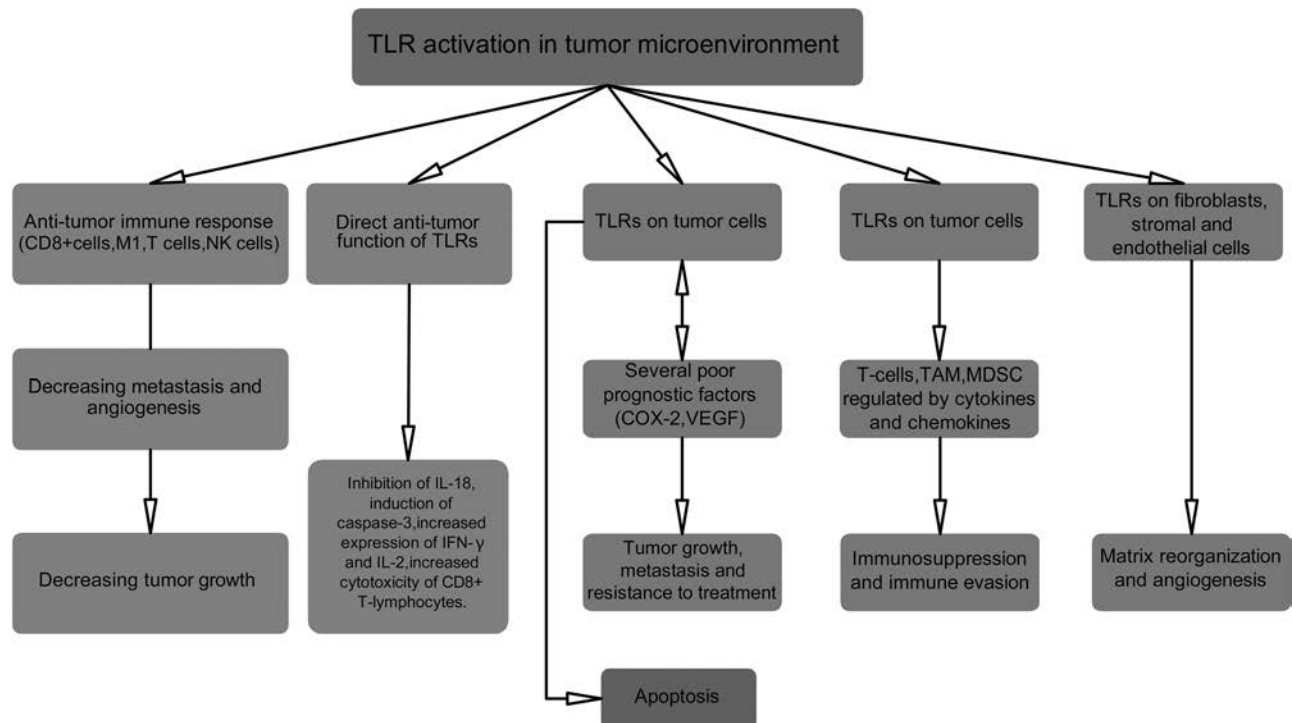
TLR activation in tumor microenvironment

Anti-tumor immune response (CD8+cells,M1,T cells,NK cells)

Decreasing metastasis and angiogenesis

Decreasing tumor growth

Direct anti-tumor function of TLRs

Inhibition of IL-18, induction of caspase-3,increased expression of IFN-γ and IL-2,increased cytotoxicity of CD8+ T-lymphocytes.

TLRs on tumor cells

Several poor prognostic factors (COX-2,VEGF)

Tumor growth, metastasis and resistance to treatment

Apoptosis

TLRs on tumor cells

T-cells,TAM,MDSC regulated by cytokines and chemokines

Immunosuppression and immune evasion

TLRs on fibroblasts, stromal and endothelial cells

Matrix reorganization and angiogenesis